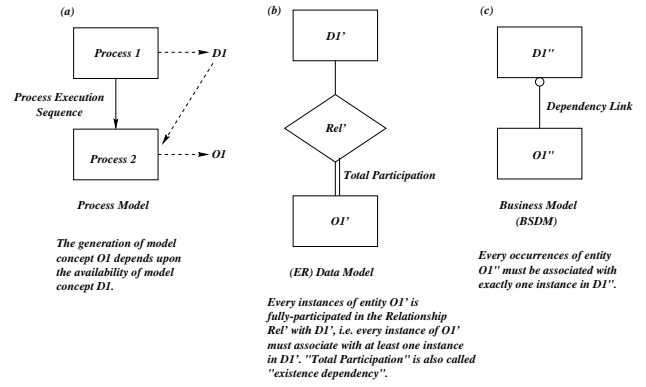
(a)

Process 1

D1

Process Execution Sequence

Process 2

O1

Process Model

The generation of model concept O1 depends upon the availability of model concept D1.

(b)

D1'

Rel'

Total Participation

O1'

(ER) Data Model

Every instances of entity O1' is fully-participated in the Relationship Rel' with D1', i.e. every instance of O1' must associate with at least one instance in D1'. "Total Participation" is also called "existence dependency".

(c)

D1''

Dependency Link

O1''

Business Model (BSDM)

Every occurrences of entity O1'' must be associated with exactly one instance in D1''.